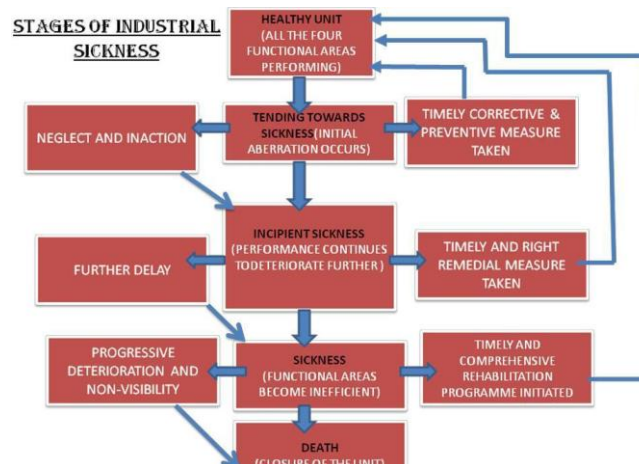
STAGES OF INDUSTRIAL SICKNESS

HEALTHY UNIT (ALL THE FOUR FUNCTIONAL AREAS PERFORMING)

NEGLECT AND INACTION

TENDING TOWARDS SICKNESS (INITIAL ABERRATION OCCURS)

TIMELY CORRECTIVE & PREVENTIVE MEASURE TAKEN

FURTHER DELAY

INCIPIENT SICKNESS (PERFORMANCE CONTINUES TODETERIORATE FURTHER )

TIMELY AND RIGHT REMEDIAL MEASURE TAKEN

PROGRESSIVE DETERIORATION AND NON-VISIBILITY

SICKNESS (FUNCTIONAL AREAS BECOME INEFFICIENT)

TIMELY AND COMPREHENSIVE REHABILITATION PROGRAMME INITIATED

DEATH (CLOSURE OF THE UNIT)